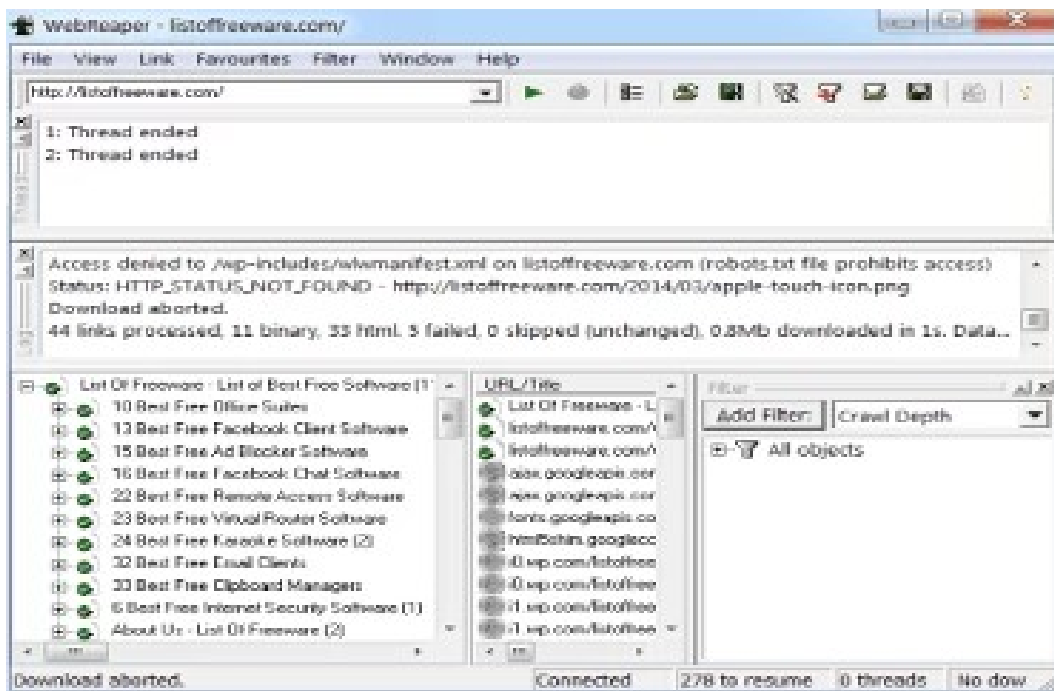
WebReaper - listoffreeware.com/

File View Link Favourites Filter Window Help

http://listoffreeware.com/

1: Thread ended
2: Thread ended

Access denied to /wp-includes/wlwmanifest.xml on listoffreeware.com (robots.txt file prohibits access)
Status: HTTP_STATUS_NOT_FOUND - http://listoffreeware.com/2014/03/apple-touch-icon.png
Download aborted.
44 links processed, 11 binary, 33 html. 5 failed, 0 skipped (unchanged), 0.8Mb downloaded in 1s. Data...

List Of Freeware - List of Best Free Software [1
10 Best Free Office Suites
13 Best Free Facebook Client Software
15 Best Free Ad Blocker Software
16 Best Free Facebook Chat Software
22 Best Free Remote Access Software
23 Best Free Virtual Router Software
24 Best Free Karaoke Software (2)
32 Best Free Email Clients
33 Best Free Clipboard Managers
6 Best Free Internet Security Software (1)
About Us - List Of Freeware (2)

URL/Title
List Of Freeware - L
listoffreeware.com/
listoffreeware.com/
ajax.googleapis.com
ajax.googleapis.com
fonts.googleapis.co
html5shim.googlecc
i0.wp.com/listoffree
i0.wp.com/listoffree
i1.wp.com/listoffree
i1.wp.com/listoffree

Filter
Add Filter: Crawl Depth
All objects

Download aborted. | Connected | 278 to resume | 0 threads | No dow